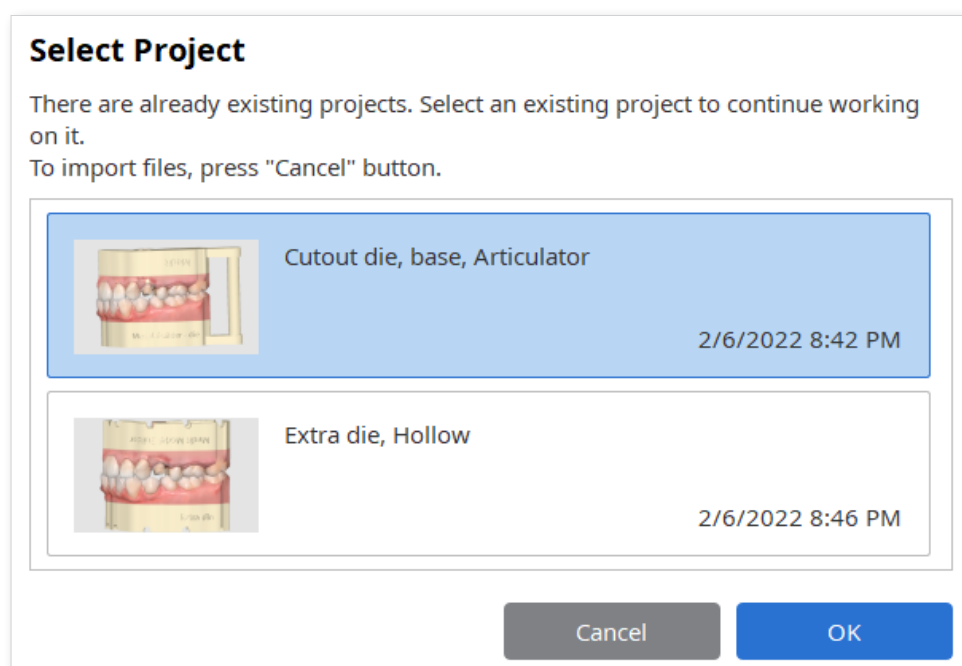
Select Project

There are already existing projects. Select an existing project to continue working on it.
To import files, press "Cancel" button.

Cutout die, base, Articulator

2/6/2022 8:42 PM

Extra die, Hollow

2/6/2022 8:46 PM

Cancel

OK